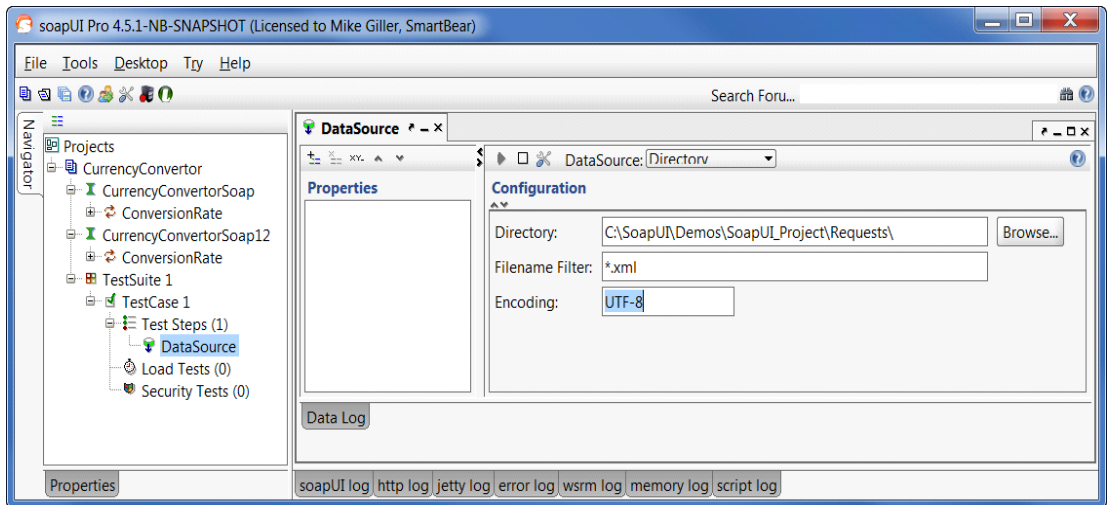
soapUI Pro 4.5.1-NB-SNAPSHOT (Licensed to Mike Giller, SmartBear)

File Tools Desktop Try Help

Search Foru...

Navigator

Projects
CurrencyConvertor
CurrencyConvertorSoap
ConversionRate
CurrencyConvertorSoap12
ConversionRate
TestSuite 1
TestCase 1
Test Steps (1)
DataSource
Load Tests (0)
Security Tests (0)

Properties

DataSource

DataSource: Directory

Properties

Configuration

Directory: C:\SoapUI\Demos\SoapUI_Project\Requests\ Browse...

Filename Filter: *.xml

Encoding: UTF-8

Data Log

soapUI log http log jetty log error log wsrm log memory log script log